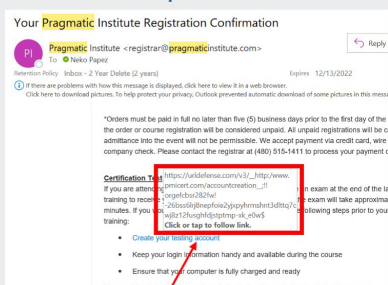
Your Pragmatic Institute Registration Confirmation

PI

Pragmatic Institute <registrar@pragmaticinstitute.com>

To Neko Papez

Reply

Retention Policy Inbox - 2 Year Delete (2 years)

Expires 12/13/2022

If there are problems with how this message is displayed, click here to view it in a web browser.
Click here to download pictures. To help protect your privacy, Outlook prevented automatic download of some pictures in this messa

*Orders must be paid in full no later than five (5) business days prior to the first day of the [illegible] the order or course registration will be considered unpaid. All unpaid registrations will be c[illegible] admittance into the event will not be permissible. We accept payment via credit card, wire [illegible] company check. Please contact the registrar at (480) 515-1411 to process your payment c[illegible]

Certification Te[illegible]
If you are atten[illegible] training to receiv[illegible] minutes. If you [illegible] training:

https://urldefense.com/v3/__http:/www.pmicert.com/accountcreation__;!!orgefcbsr282fw!-26bss6lrj8nepfoie2yjxpyhrmshnt3dlttq7c-xj8z12fusghfdjstptmp-sk_e0w$
Click or tap to follow link.

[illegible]n exam at the end of the la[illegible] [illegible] will take approxima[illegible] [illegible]ollowing steps prior to you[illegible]

Create your testing account

Keep your login information handy and available during the course

Ensure that your computer is fully charged and ready